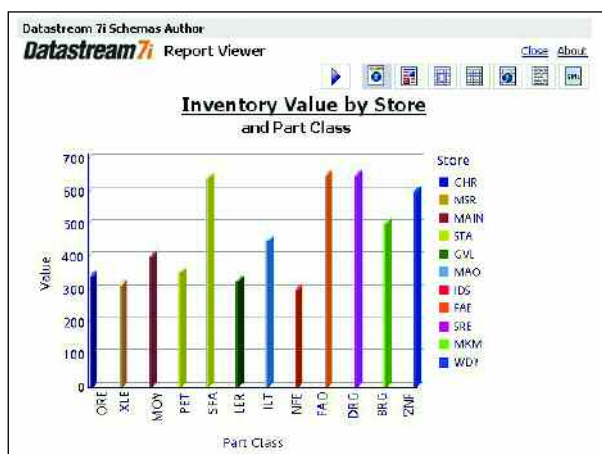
Datastream 7i Schemas Author

Datastream7i Report Viewer

Close About

Inventory Value by Store
and Part Class

Store
CHR
MSR
MAIN
STA
GVL
MAO
IDS
FAE
SRE
MKM
WDY

700
600
500
400
300
200
100
0

Value

ORE
XLE
MOY
PET
SFA
LER
ILT
NFE
FAO
DRG
BRG
ZNF

Part Class